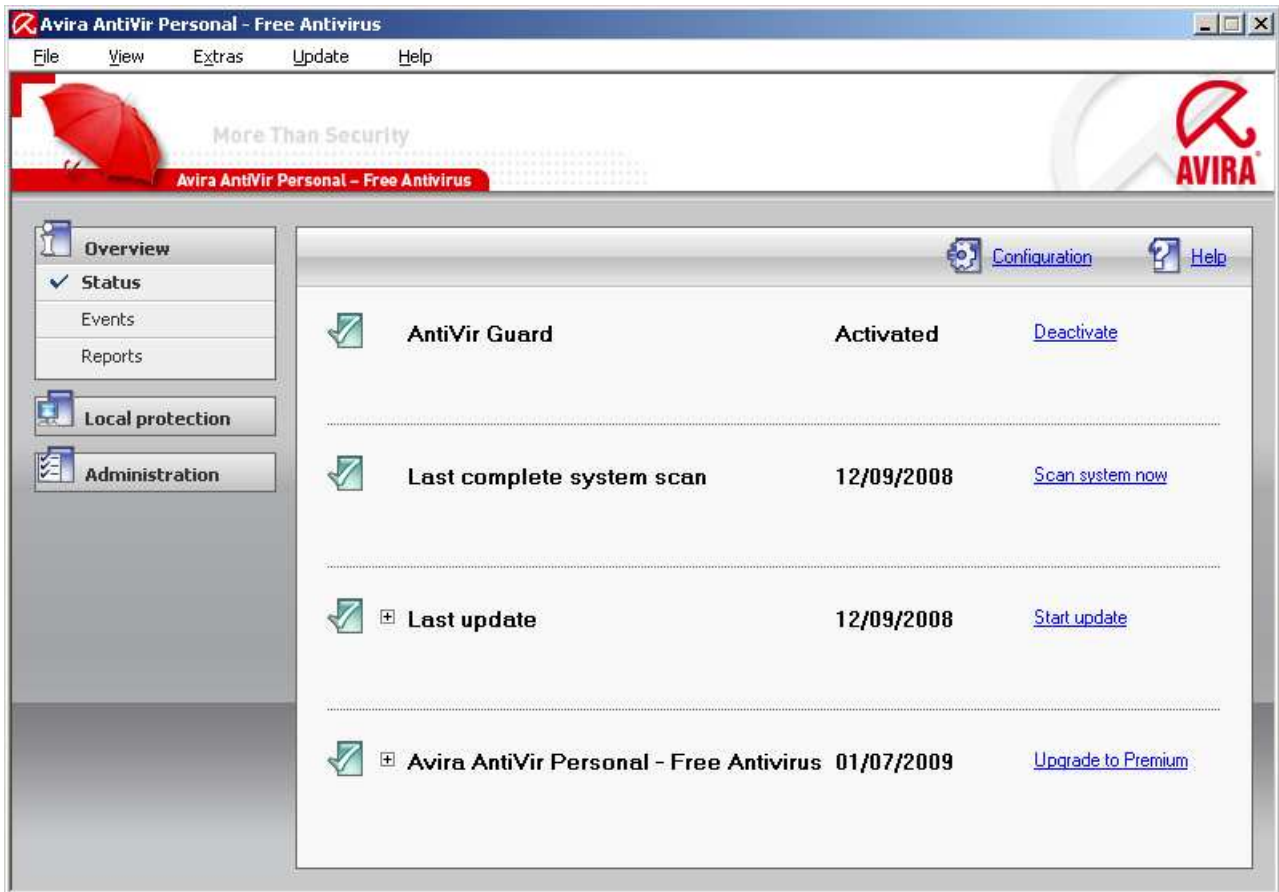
Avira AntiVir Personal - Free Antivirus

File View Extras Update Help

More Than Security

Avira AntiVir Personal – Free Antivirus

AVIRA

Overview
Status
Events
Reports

Local protection

Administration

Configuration Help

AntiVir Guard Activated Deactivate

Last complete system scan 12/09/2008 Scan system now

Last update 12/09/2008 Start update

Avira AntiVir Personal - Free Antivirus 01/07/2009 Upgrade to Premium